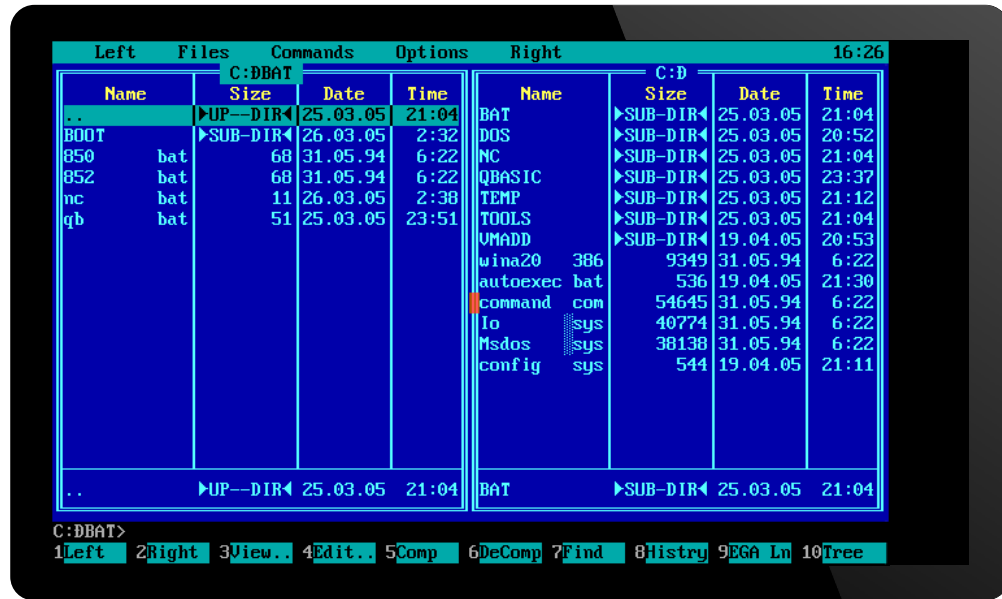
Left Files Commands Options Right 16:26

C:\BAT

| Name | | Size | Date | Time |
|---|---|---|---|---|
| .. | | ►UP--DIR◄ | 25.03.05 | 21:04 |
| BOOT | | ►SUB-DIR◄ | 26.03.05 | 2:32 |
| 850 | bat | 68 | 31.05.94 | 6:22 |
| 852 | bat | 68 | 31.05.94 | 6:22 |
| nc | bat | 11 | 26.03.05 | 2:38 |
| qb | bat | 51 | 25.03.05 | 23:51 |

.. ►UP--DIR◄ 25.03.05 21:04

C:\

| Name | | Size | Date | Time |
|---|---|---|---|---|
| BAT | | ►SUB-DIR◄ | 25.03.05 | 21:04 |
| DOS | | ►SUB-DIR◄ | 25.03.05 | 20:52 |
| NC | | ►SUB-DIR◄ | 25.03.05 | 21:04 |
| QBASIC | | ►SUB-DIR◄ | 25.03.05 | 23:37 |
| TEMP | | ►SUB-DIR◄ | 25.03.05 | 21:12 |
| TOOLS | | ►SUB-DIR◄ | 25.03.05 | 21:04 |
| VMADD | | ►SUB-DIR◄ | 19.04.05 | 20:53 |
| wina20 | 386 | 9349 | 31.05.94 | 6:22 |
| autoexec | bat | 536 | 19.04.05 | 21:30 |
| command | com | 54645 | 31.05.94 | 6:22 |
| Io | sys | 40774 | 31.05.94 | 6:22 |
| Msdos | sys | 38138 | 31.05.94 | 6:22 |
| config | sys | 544 | 19.04.05 | 21:11 |

BAT ►SUB-DIR◄ 25.03.05 21:04

C:\BAT>
1Left 2Right 3View.. 4Edit.. 5Comp 6DeComp 7Find 8Histry 9EGA Ln 10Tree